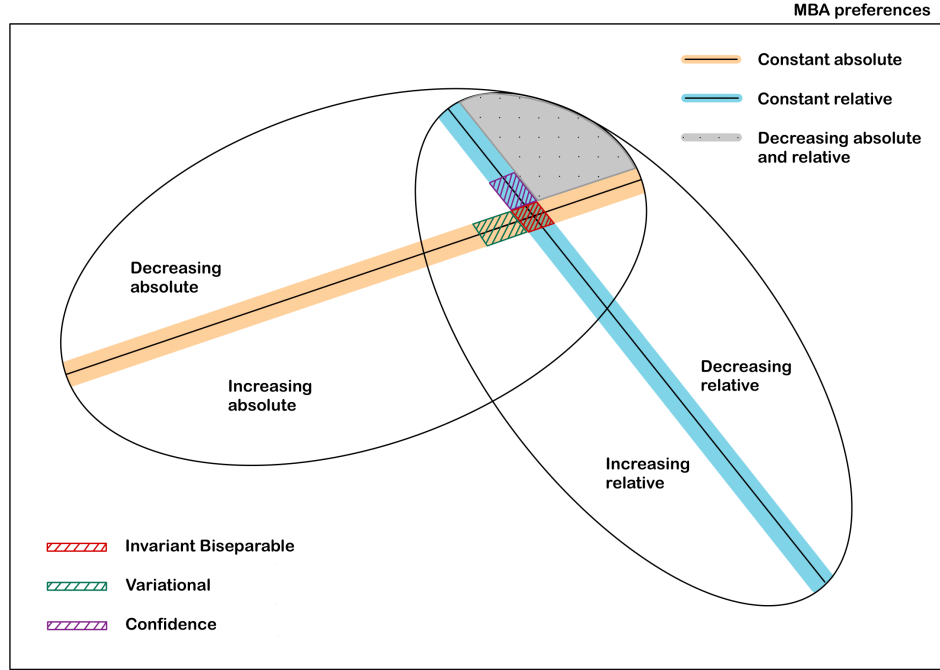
MBA preferences

Constant absolute

Constant relative

Decreasing absolute and relative

Decreasing absolute

Increasing absolute

Decreasing relative

Increasing relative

Invariant Biseparable

Variational

Confidence